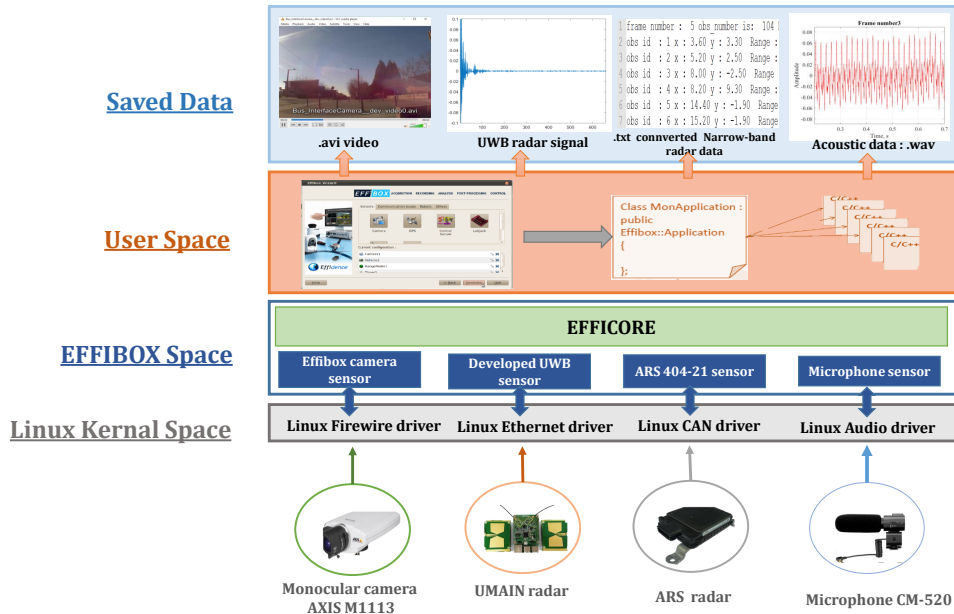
Saved Data

Bus_InterfaceCamera_dev_video0.avi

.avi video

UWB radar signal

1 frame number : 5 obs_number is: 104
2 obs id : 1 x : 3.60 y : 3.30 Range :
3 obs id : 2 x : 5.20 y : 2.50 Range :
4 obs id : 3 x : 8.00 y : -2.50 Range
5 obs id : 4 x : 8.20 y : 9.30 Range :
6 obs id : 5 x : 14.40 y : -1.90 Range
7 obs id : 6 x : 15.20 y : -1.90 Range

.txt connverted Narrow-band radar data

Frame number3

Acoustic data : .wav

User Space

EFFIBOX

Class MonApplication : public Effibox::Application
{

};

C/C++
C/C++
C/C++
C/C++
C/C++

EFFIBOX Space

EFFICORE

Effibox camera sensor

Developed UWB sensor

ARS 404-21 sensor

Microphone sensor

Linux Kernal Space

Linux Firewire driver

Linux Ethernet driver

Linux CAN driver

Linux Audio driver

Monocular camera AXIS M1113

UMAIN radar

ARS radar

Microphone CM-520